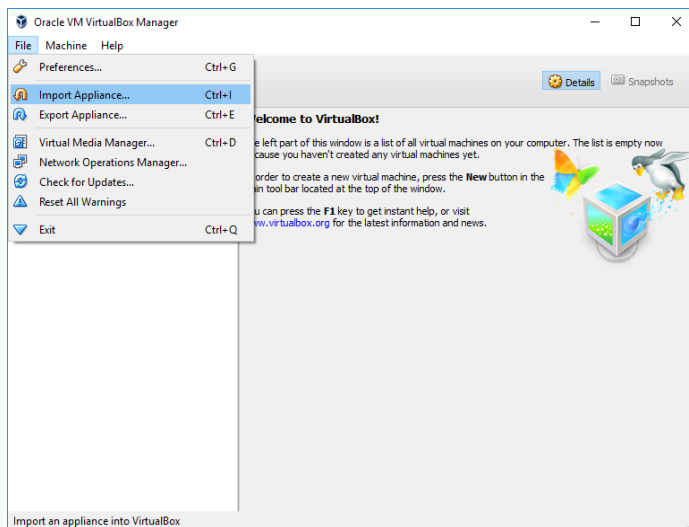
Oracle VM VirtualBox Manager

File Machine Help

Preferences... Ctrl+G
Import Appliance... Ctrl+I
Export Appliance... Ctrl+E
Virtual Media Manager... Ctrl+D
Network Operations Manager...
Check for Updates...
Reset All Warnings
Exit Ctrl+Q

Details Snapshots

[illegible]elcome to VirtualBox!

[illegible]e left part of this window is a list of all virtual machines on your computer. The list is empty now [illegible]cause you haven't created any virtual machines yet.

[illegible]order to create a new virtual machine, press the **New** button in the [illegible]in tool bar located at the top of the window.

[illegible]u can press the **F1** key to get instant help, or visit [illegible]ww.virtualbox.org for the latest information and news.

Import an appliance into VirtualBox